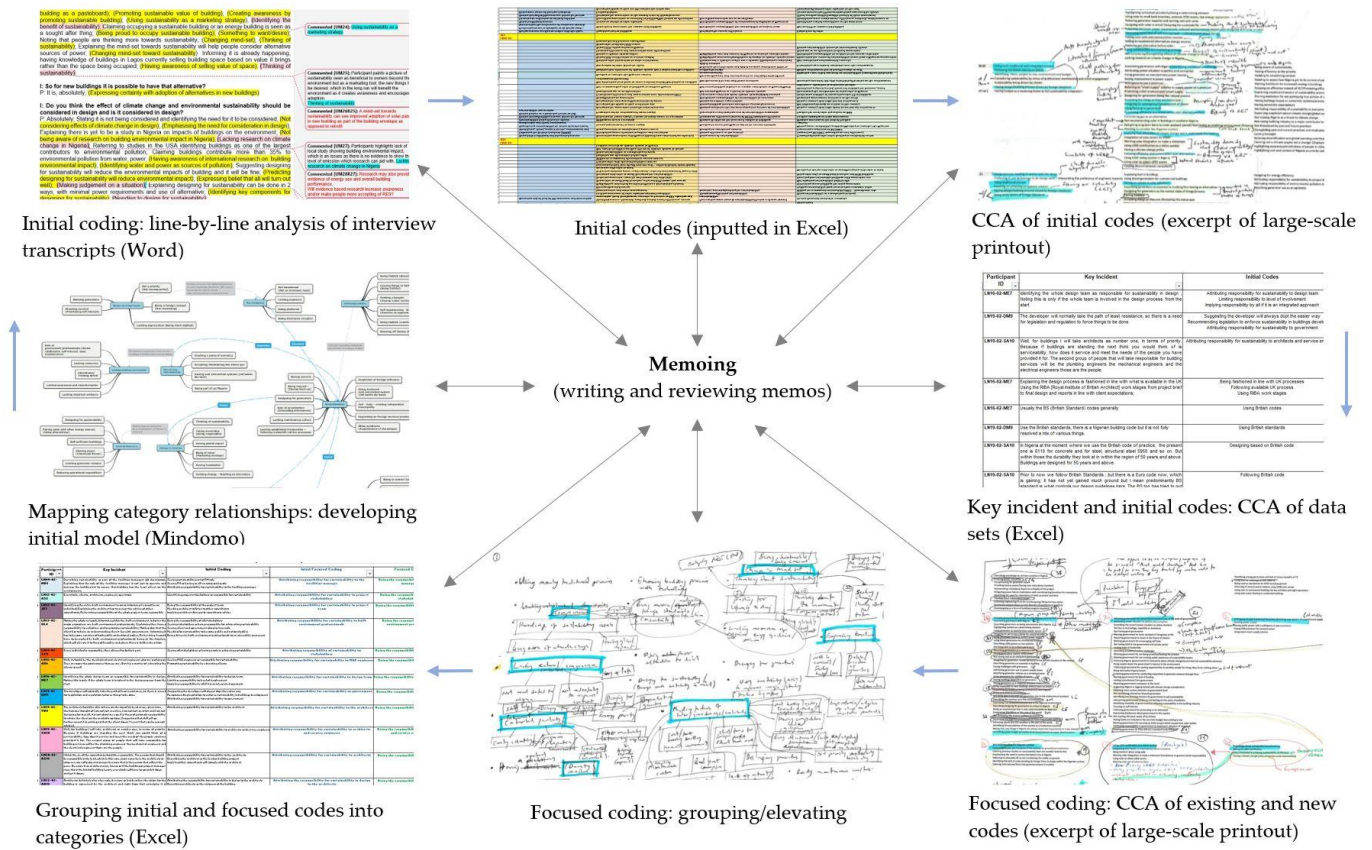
building as a pasteboard). (Promoting sustainable value of building). (Creating awareness by promoting sustainable building). (Using sustainability as a marketing strategy). (Identifying the benefit of sustainability). Claiming occupying a sustainable building or an energy building is seen as a sought after thing. (Being proud to occupy sustainable building). (Something to want/desire). Noting that people are thinking more towards sustainability. (Changing mind-set). (Thinking of sustainability). Explaining the mind-set towards sustainability will help people consider alternative sources of power. (Changing mind-set toward sustainability). Informing it is already happening, having knowledge of buildings in Lagos currently selling building space based on value it brings rather than the space being occupied. (Having awareness of selling value of space). (Thinking of sustainability)

I: So for new buildings it is possible to have that alternative?
P: It is, absolutely. (Expressing certainty with adoption of alternatives in new building)

I: Do you think the effect of climate change and environmental sustainability should be considered in design and is it considered in design?
P: Absolutely. Stating it is not being considered and identifying the need for it to be considered. (Not considering effects of climate change in design). (Emphasising the need for consideration in design). Explaining there is yet to be a study in Nigeria on impacts of building on the environment. (Not being aware of research on building environmental impact in Nigeria). (Lacking research on climate change in Nigeria). Referring to studies in the USA identifying buildings as one of the largest contributors to environmental pollution. Claiming buildings contribute more than 30% to environmental pollution from water, power. (Being aware of international research on building environmental impact). (Identifying water and power as sources of pollution). Suggesting designing for sustainability will reduce the environmental impacts of building and it will be fine. (Predicting designing for sustainability will reduce environmental impact). (Expressing belief that all will turn out well). (Making judgement on a situation). Explaining designing for sustainability can be done in 2 ways, with minimal power requirements and use of alternative. (Identifying key components for designing for sustainability). (Needing to design for sustainability)

Commented [DM24]: Using sustainability as a marketing strategy

Commented [DM25]: Participant paints a picture of sustainability seen as beneficial to owners beyond the environment but as a marketing tool. the new things to be desired. which in the long run will benefit the environment as it creates awareness and encourages adoption.
Thinking of sustainability

Commented [DM26]: A mind-set towards sustainability can see improved adoption of solar power in new buildings as part of the building envelope as opposed to retrofit

Commented [DM27]: Participants highlights lack of local study showing building environmental impact, which is an issues as there is no evidence to show the level of emission which research can aid with. Lacking research on climate change in Nigeria

Commented [DM28]: Research may also provide evidence of energy use and overall building performance.
Will evidence based research increase awareness and or make people more accepting of RES?

Initial coding: line-by-line analysis of interview transcripts (Word)

Initial codes (inputted in Excel)

CCA of initial codes (excerpt of large-scale printout)

Mapping category relationships: developing initial model (Mindomo)

Memoing
(writing and reviewing memos)

| Participant ID | Key Incident | Initial Codes |
|---|---|---|
| LM16-02-ME7 | Identifying the whole design team as responsible for sustainability in design. Noting this is only if the whole team is involved in the design process from the start | Attributing responsibility for sustainability to design team<br>Limiting responsibility to level of involvement<br>Implying responsibility by all if it is an integrated approach |
| LM16-02-DM9 | The developer will normally take the path of least resistance, so there is a need for legislation and regulation to force things to be done | Suggesting the developer will always dopt the easier way<br>Recommending legislation to enforce sustainability in buildings devel<br>Attributing responsibility for sustainability to government |
| LM16-02-SA10 | Well, for buildings I will take architects as number one, in terms of priority. Because if buildings are standing the next thing you would think of is serviceability, how does it service and meet the needs of the people you have provided it for. The second group of people that will take responsible for building services will be the plumbing engineers the mechanical engineers and the electrical engineers those are the people. | Attributing responsibility for sustainability to architects and service en |
| LM16-02-ME7 | Explaining the design process is fashioned in line with what is available in the UK. Using the RIBA (Royal Institute of British Architect) work stages from project brief to final design and reports in line with client expectations. | Being fashioned in line with UK processes<br>Following available UK process<br>Using RIBA work stages |
| LM16-02-DM9 | Usually the BS (British Standards) codes generally | Using British codes |
| LM16-02-DM9 | Use the British standards, there is a Nigerian building code but it is not fully resolved a mix of various things. | Using British standards |
| LM16-02-SA10 | In Nigeria at the moment where we use the British code of practice, the present one is EC10 for concrete and for steel, structural steel 5950 and so on. But within those the durability they look at in within the region of 50 years and above. Buildings are designed for 50 years and above. | Designing based on British code |
| LM16-02-SA10 | Prior to now we follow British Standards, but there is a Euro code now, which is gaining, it has not yet gained much ground but I mean predominantly BS standard is what controls our design guidelines here. The BS has tried to put | Following British code |

Key incident and initial codes: CCA of data sets (Excel)

| Participant ID | Key Incident | Initial Coding | Initial Focused Coding | Focused C |
|---|---|---|---|---|
| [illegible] | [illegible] | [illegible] | Attributing responsibility for sustainability to the building designers | Being the responsib |

Grouping initial and focused codes into categories (Excel)

Focused coding: grouping/elevating

Focused coding: CCA of existing and new codes (excerpt of large-scale printout)